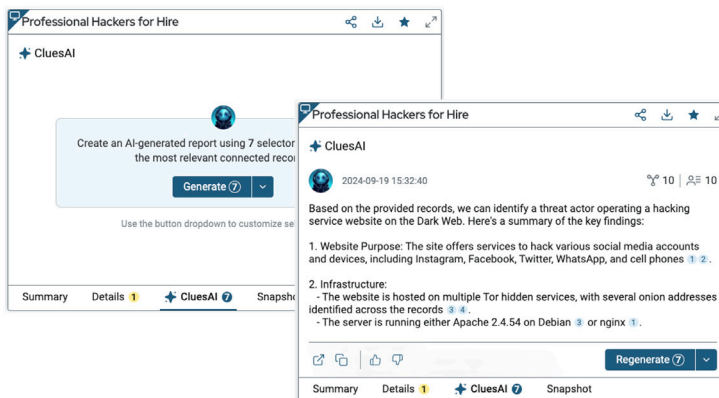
Professional Hackers for Hire

CluesAI

Create an AI-generated report using 7 selector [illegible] the most relevant connected recor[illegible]

Generate 7

Use the button dropdown to customize se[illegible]

Summary Details 1 CluesAI 7 Snapsho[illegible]

Professional Hackers for Hire

CluesAI

2024-09-19 15:32:40

10 | 10

Based on the provided records, we can identify a threat actor operating a hacking service website on the Dark Web. Here's a summary of the key findings:

1. Website Purpose: The site offers services to hack various social media accounts and devices, including Instagram, Facebook, Twitter, WhatsApp, and cell phones 1 2.

2. Infrastructure:
- The website is hosted on multiple Tor hidden services, with several onion addresses identified across the records 3 4.
- The server is running either Apache 2.4.54 on Debian 3 or nginx 1.

Regenerate 7

Summary Details 1 CluesAI 7 Snapshot